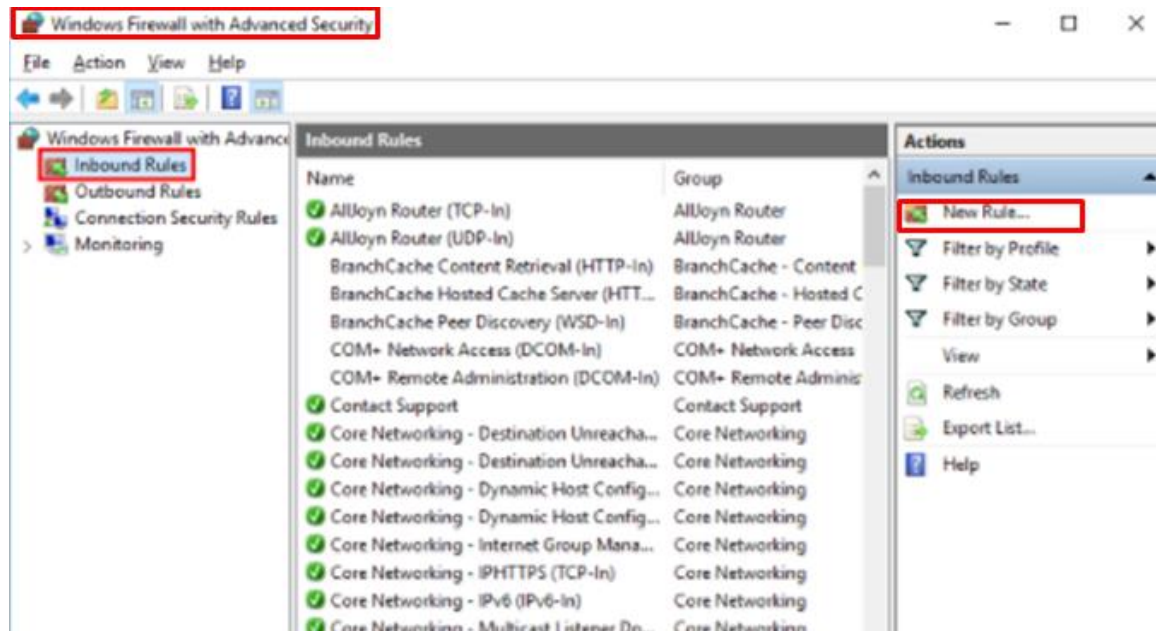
Windows Firewall with Advanced Security

File Action View Help

Windows Firewall with Advance
Inbound Rules
Outbound Rules
Connection Security Rules
Monitoring

Inbound Rules

| Name | Group |
|---|---|
| AllJoyn Router (TCP-In) | AllJoyn Router |
| AllJoyn Router (UDP-In) | AllJoyn Router |
| BranchCache Content Retrieval (HTTP-In) | BranchCache - Content |
| BranchCache Hosted Cache Server (HTT... | BranchCache - Hosted C |
| BranchCache Peer Discovery (WSD-In) | BranchCache - Peer Disc |
| COM+ Network Access (DCOM-In) | COM+ Network Access |
| COM+ Remote Administration (DCOM-In) | COM+ Remote Adminis |
| Contact Support | Contact Support |
| Core Networking - Destination Unreacha... | Core Networking |
| Core Networking - Destination Unreacha... | Core Networking |
| Core Networking - Dynamic Host Config... | Core Networking |
| Core Networking - Dynamic Host Config... | Core Networking |
| Core Networking - Internet Group Mana... | Core Networking |
| Core Networking - IPHTTPS (TCP-In) | Core Networking |
| Core Networking - IPv6 (IPv6-In) | Core Networking |
| Core Networking - Multicast Listener Do... | Core Networking |

Actions
Inbound Rules
New Rule...
Filter by Profile
Filter by State
Filter by Group
View
Refresh
Export List...
Help